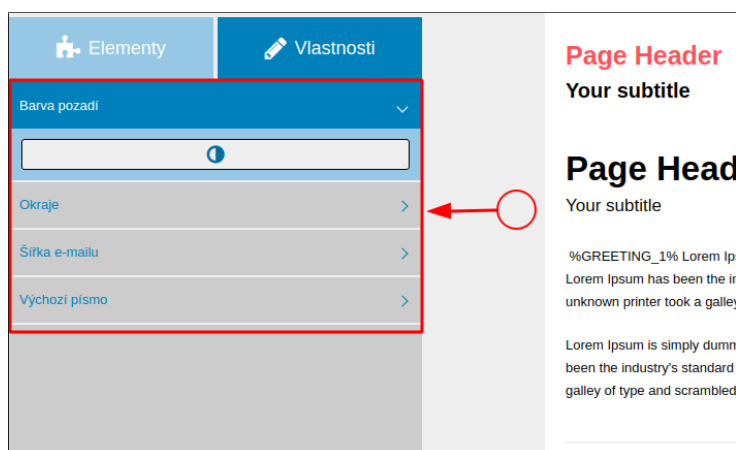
Elementy

Vlastnosti

Barva pozadí

Okraje

Šířka e-mailu

Výchozí písmo

Page Header

Your subtitle

Page Head

Your subtitle

%GREETING_1% Lorem Ip

Lorem Ipsum has been the i

unknown printer took a galle

Lorem Ipsum is simply dumm

been the industry's standard

galley of type and scrambled